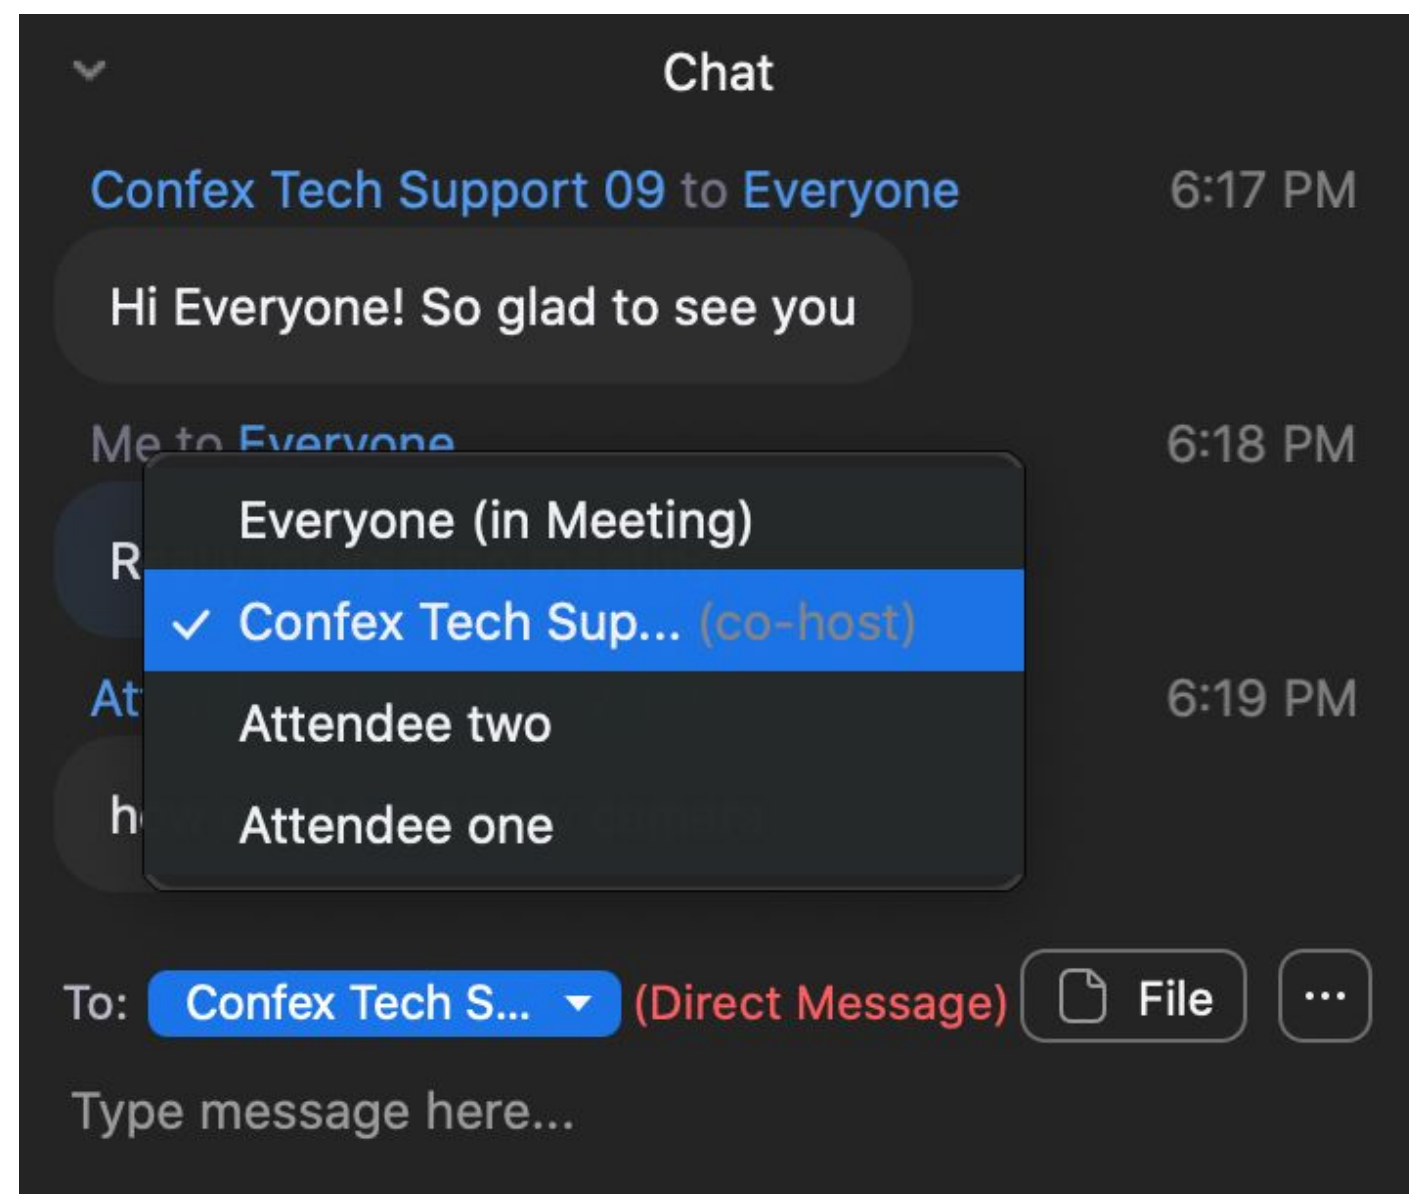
Chat

Confex Tech Support 09 to Everyone 6:17 PM

Hi Everyone! So glad to see you

Me to Everyone 6:18 PM

R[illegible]

At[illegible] 6:19 PM

h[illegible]

Everyone (in Meeting)
✓ Confex Tech Sup... (co-host)
Attendee two
Attendee one

To: Confex Tech S... (Direct Message) File ···

Type message here...